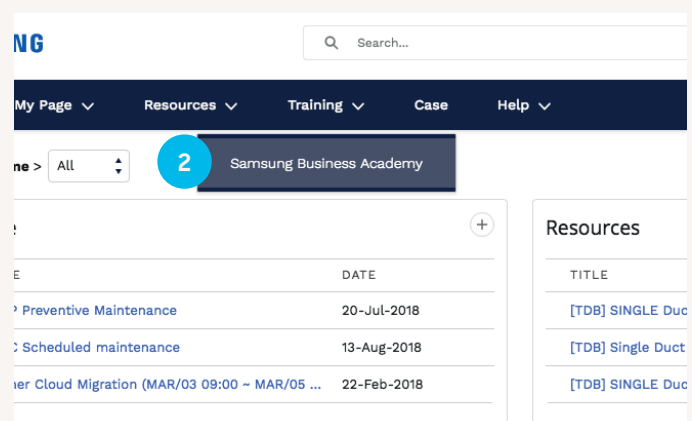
NG

Search...

My Page Resources Training Case Help

2

Samsung Business Academy

me > All

e

E

DATE

P Preventive Maintenance

20-Jul-2018

C Scheduled maintenance

13-Aug-2018

ner Cloud Migration (MAR/03 09:00 ~ MAR/05 ...

22-Feb-2018

Resources

TITLE

[TDB] SINGLE Duc

[TDB] Single Duct

[TDB] SINGLE Duc